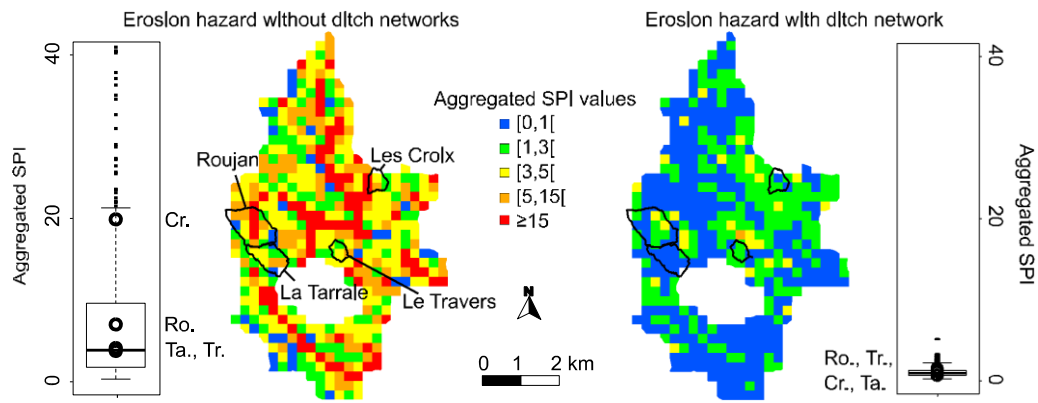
Erosion hazard without ditch networks

Erosion hazard with ditch network

Aggregated SPI

40

20

0

Cr.

Ro.

Ta., Tr.

Roujan

Les Croix

La Tarrale

Le Travers

Aggregated SPI values

[0,1[

[1,3[

[3,5[

[5,15[

≥15

N

0 1 2 km

40

20

0

Aggregated SPI

Ro., Tr., Cr., Ta.